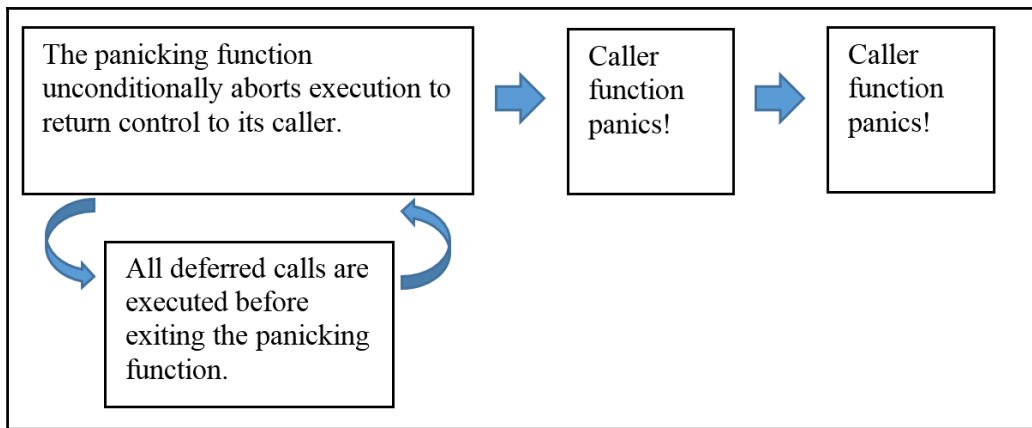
The panicking function unconditionally aborts execution to return control to its caller.

Caller function panics!

Caller function panics!

All deferred calls are executed before exiting the panicking function.